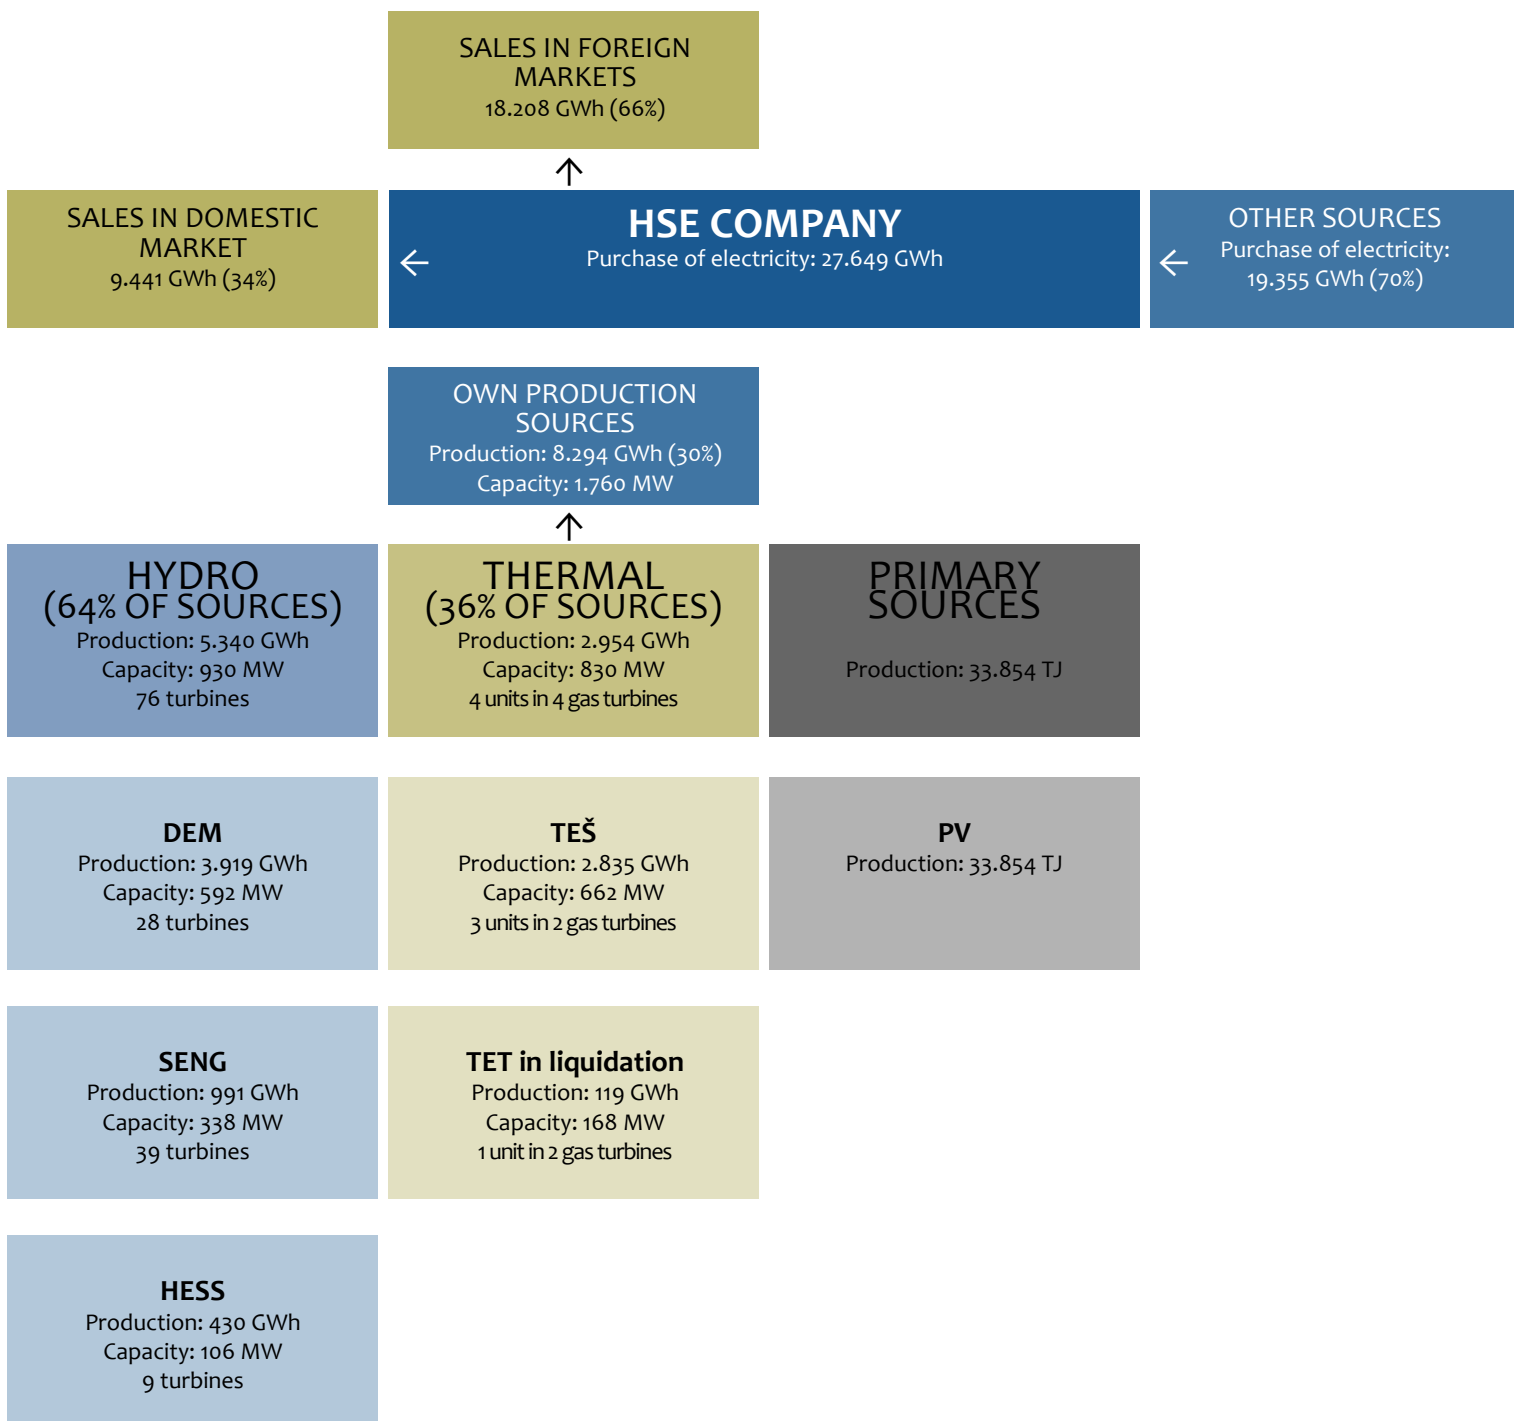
SALES IN FOREIGN MARKETS
18.208 GWh (66%)

SALES IN DOMESTIC MARKET
9.441 GWh (34%)

HSE COMPANY
Purchase of electricity: 27.649 GWh

OTHER SOURCES
Purchase of electricity:
19.355 GWh (70%)

OWN PRODUCTION SOURCES
Production: 8.294 GWh (30%)
Capacity: 1.760 MW

HYDRO
(64% OF SOURCES)
Production: 5.340 GWh
Capacity: 930 MW
76 turbines

THERMAL
(36% OF SOURCES)
Production: 2.954 GWh
Capacity: 830 MW
4 units in 4 gas turbines

PRIMARY SOURCES
Production: 33.854 TJ

DEM
Production: 3.919 GWh
Capacity: 592 MW
28 turbines

TEŠ
Production: 2.835 GWh
Capacity: 662 MW
3 units in 2 gas turbines

PV
Production: 33.854 TJ

SENG
Production: 991 GWh
Capacity: 338 MW
39 turbines

TET in liquidation
Production: 119 GWh
Capacity: 168 MW
1 unit in 2 gas turbines

HESS
Production: 430 GWh
Capacity: 106 MW
9 turbines